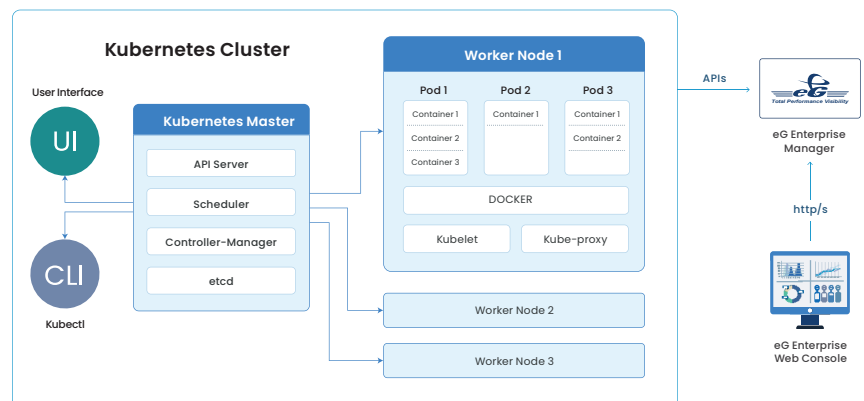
Kubernetes Cluster

User Interface

UI

CLI

Kubectl

Kubernetes Master

API Server

Scheduler

Controller-Manager

etcd

Worker Node 1

Pod 1

Container 1

Container 2

Container 3

Pod 2

Container 1

Pod 3

Container 1

Container 2

DOCKER

Kubelet

Kube-proxy

Worker Node 2

Worker Node 3

APIs

eG

Total Performance Visibility

eG Enterprise Manager

http/s

eG Enterprise Web Console